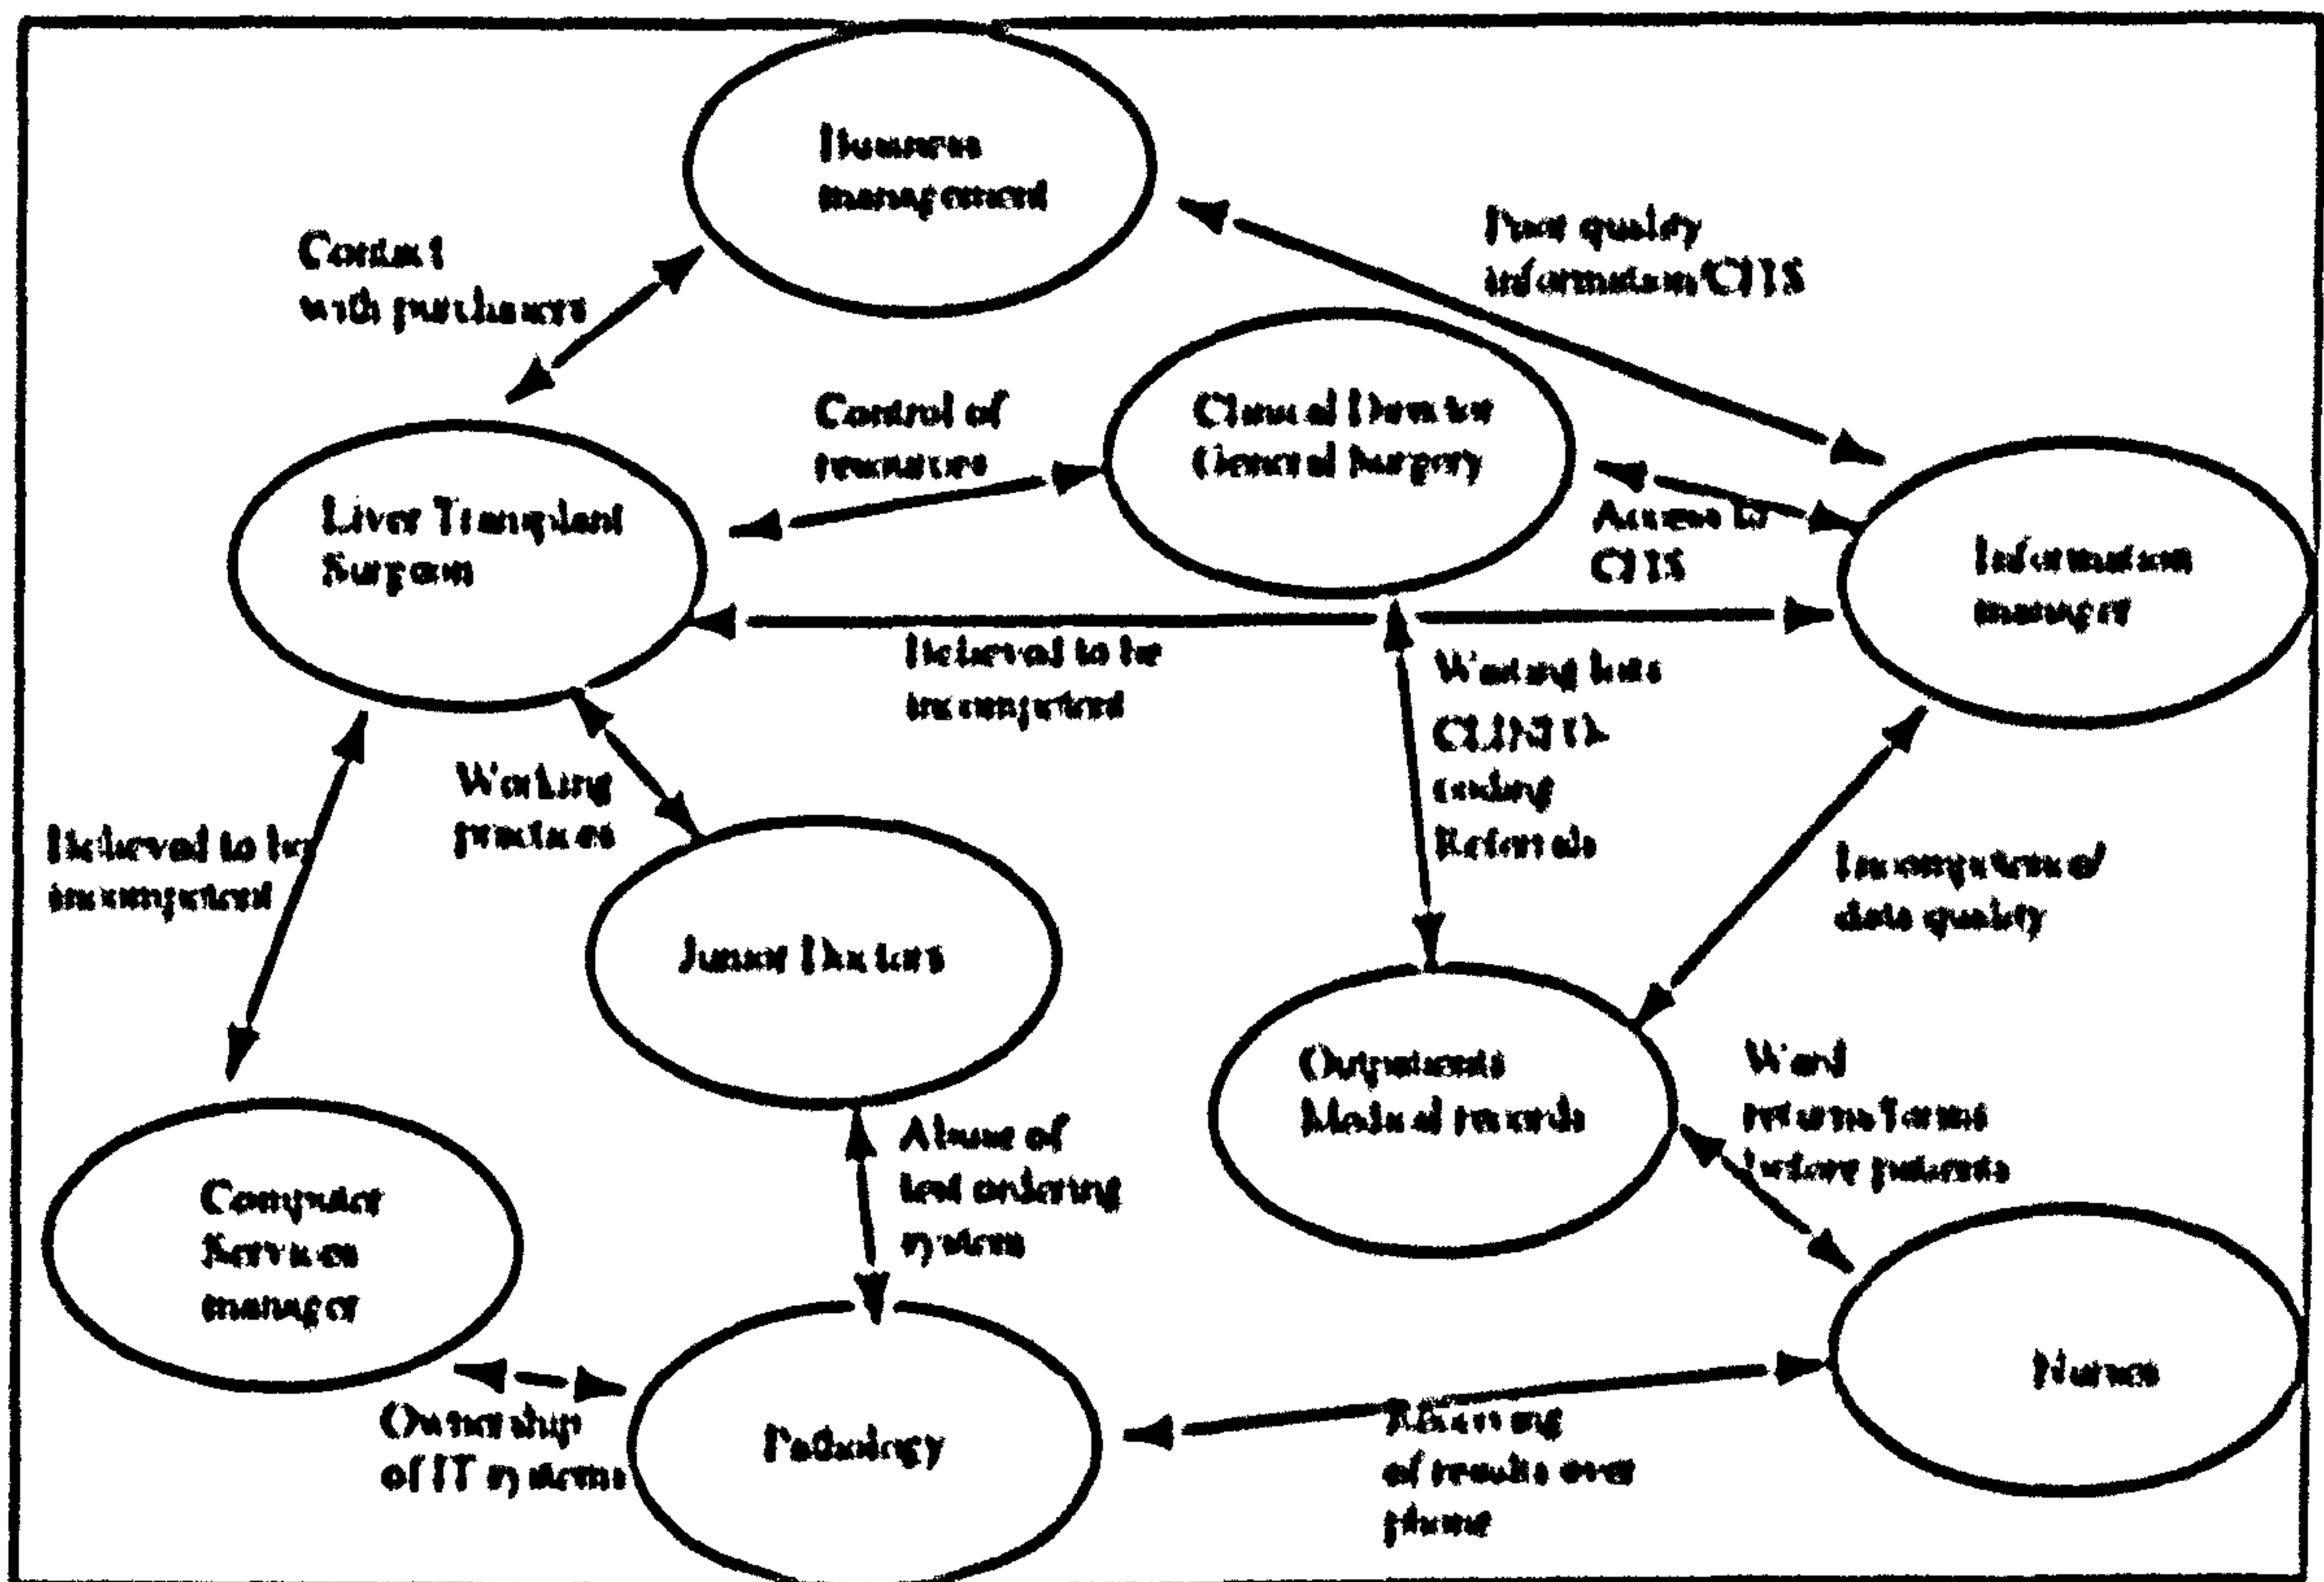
Business management

Contact with purchasers

Poor quality information/CHS

Control of resources

Clinical Director General Surgery

Liver Transplant Surgeon

Access to CHS

Information manager

Believed to be incompetent

Waiting lists CLINTD coding Referrals

Working practices

Believed to be incompetent

Incompetence/ data quality

Junior Doctors

Outpatients Medical records

Ward returns forms before patients

Abuse of test ordering system

Computer Services manager

Nurses

Ownership of IT systems

Pathology

Receiving of results over phone